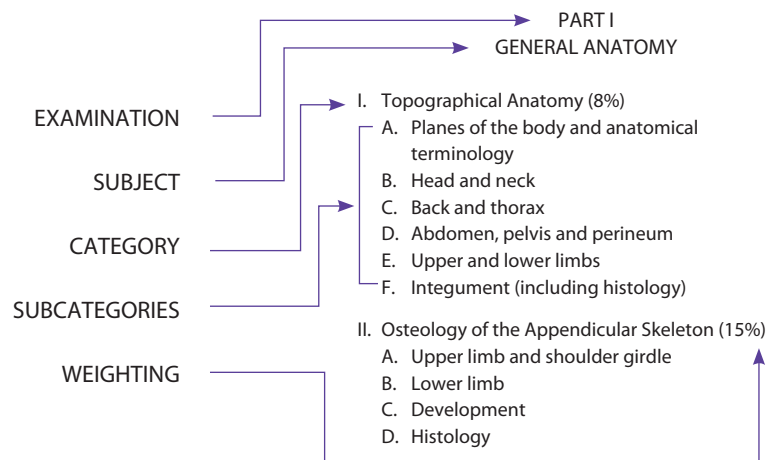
PART I
GENERAL ANATOMY

EXAMINATION

SUBJECT

CATEGORY

SUBCATEGORIES

WEIGHTING

I. Topographical Anatomy (8%)
A. Planes of the body and anatomical terminology
B. Head and neck
C. Back and thorax
D. Abdomen, pelvis and perineum
E. Upper and lower limbs
F. Integument (including histology)

II. Osteology of the Appendicular Skeleton (15%)
A. Upper limb and shoulder girdle
B. Lower limb
C. Development
D. Histology